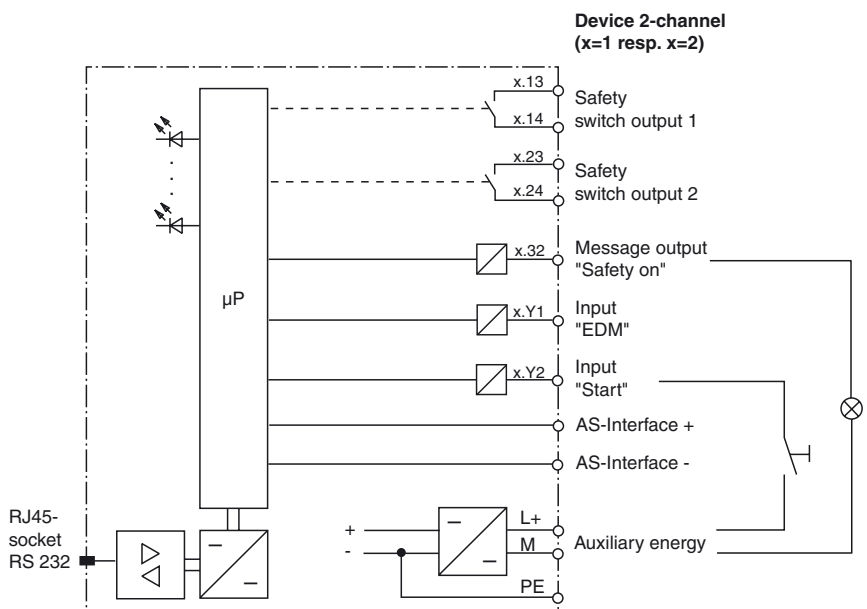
Device 2-channel
(x=1 resp. x=2)

x.13
x.14
Safety
switch output 1

x.23
x.24
Safety
switch output 2

µP

x.32
Message output
"Safety on"

x.Y1
Input
"EDM"

x.Y2
Input
"Start"

AS-Interface +

AS-Interface -

RJ45-
socket
RS 232

+
-
L+
M
PE
Auxiliary energy